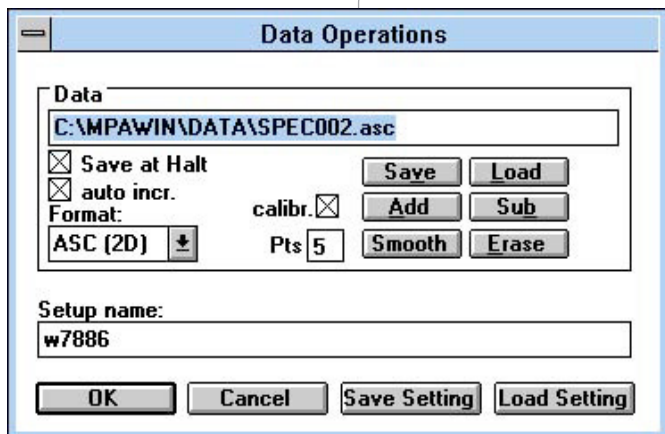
Data Operations

Data

C:\MPAWIN\DATA\SPEC002.asc

☒ Save at Halt

☒ auto incr.

Format:

ASC (2D)

calibr. ☒

Pts 5

Save

Load

Add

Sub

Smooth

Erase

Setup name:

w7886

OK

Cancel

Save Setting

Load Setting